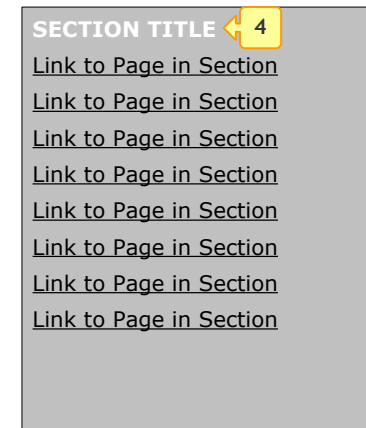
SECTION TITLE 4
Link to Page in Section
Link to Page in Section
Link to Page in Section
Link to Page in Section
Link to Page in Section
Link to Page in Section
Link to Page in Section
Link to Page in Section